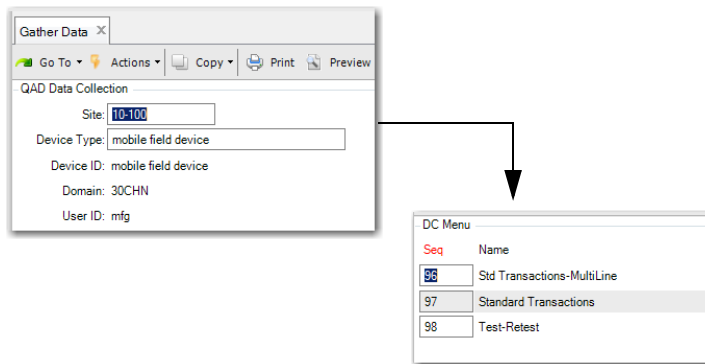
Gather Data ×

Go To ▾ Actions ▾ Copy ▾ Print Preview

QAD Data Collection

Site: 10-100

Device Type: mobile field device

Device ID: mobile field device

Domain: 30CHN

User ID: mfg

DC Menu

| Seq | Name |
|---|---|
| 96 | Std Transactions-MultiLine |
| 97 | Standard Transactions |
| 98 | Test-Retest |